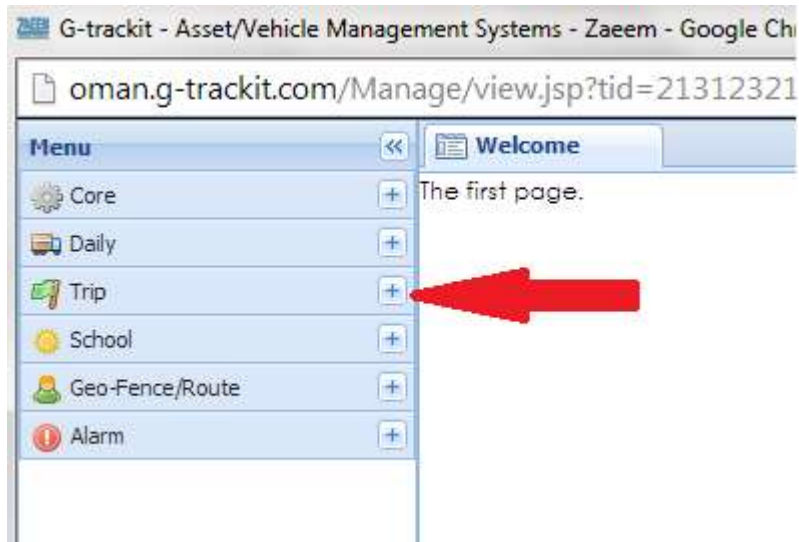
G-trackit - Asset/Vehicle Management Systems - Zaeem - Google Chr

oman.g-trackit.com/Manage/view.jsp?tid=21312321

Menu «

Welcome

The first page.

Core +

Daily +

Trip +

School +

Geo-Fence/Route +

Alarm +